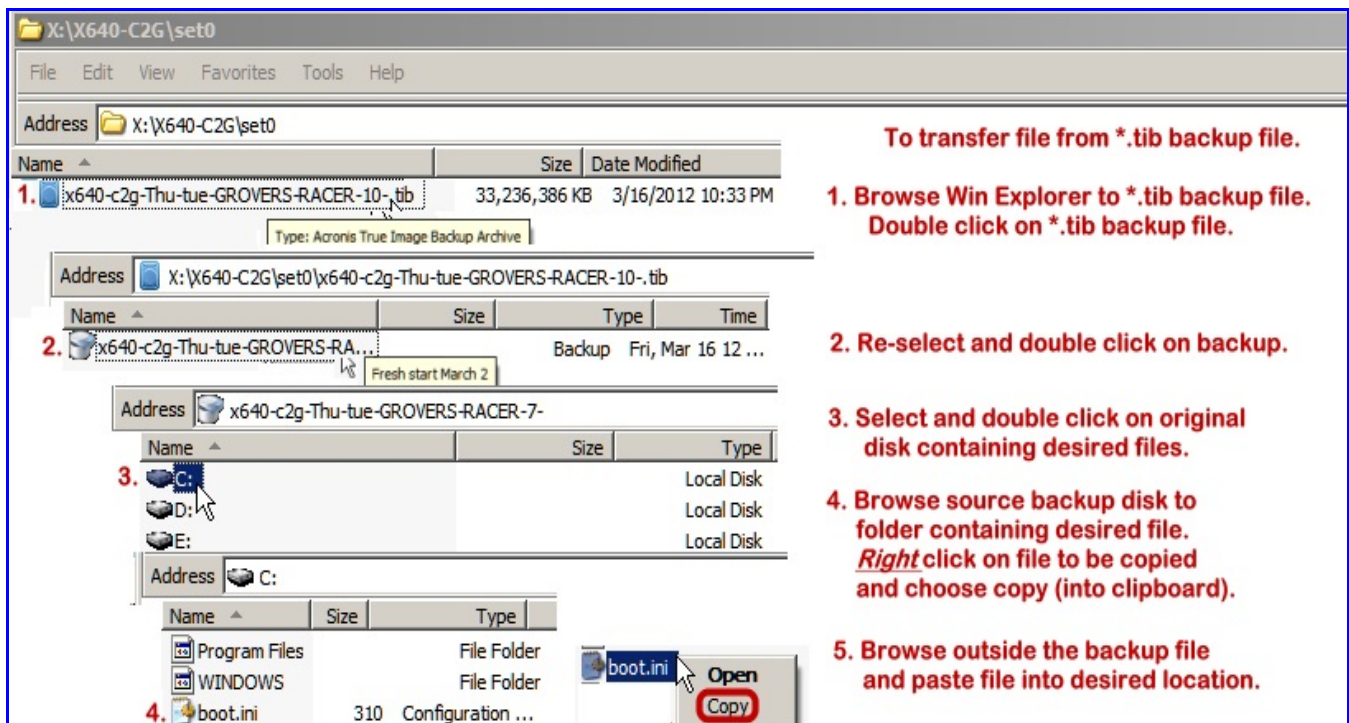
X:\X640-C2G\set0

File Edit View Favorites Tools Help

Address X:\X640-C2G\set0

| Name | Size | Date Modified |
|---|---|---|
| 1. x640-c2g-Thu-tue-GROVERS-RACER-10-.tib | 33,236,386 KB | 3/16/2012 10:33 PM |

Type: Acronis True Image Backup Archive

Address X:\X640-C2G\set0\x640-c2g-Thu-tue-GROVERS-RACER-10-.tib

| Name | Size | Type | Time |
|---|---|---|---|
| 2. x640-c2g-Thu-tue-GROVERS-RA... | | Backup | Fri, Mar 16 12 ... |

Fresh start March 2

Address x640-c2g-Thu-tue-GROVERS-RACER-7-

| Name | Size | Type |
|---|---|---|
| 3. C: | | Local Disk |
| D: | | Local Disk |
| E: | | Local Disk |

Address C:

| Name | Size | Type |
|---|---|---|
| Program Files | | File Folder |
| WINDOWS | | File Folder |
| 4. boot.ini | 310 | Configuration ... |

boot.ini
Open
Copy

To transfer file from *.tib backup file.

1. Browse Win Explorer to *.tib backup file. Double click on *.tib backup file.

2. Re-select and double click on backup.

3. Select and double click on original disk containing desired files.

4. Browse source backup disk to folder containing desired file. Right click on file to be copied and choose copy (into clipboard).

5. Browse outside the backup file and paste file into desired location.